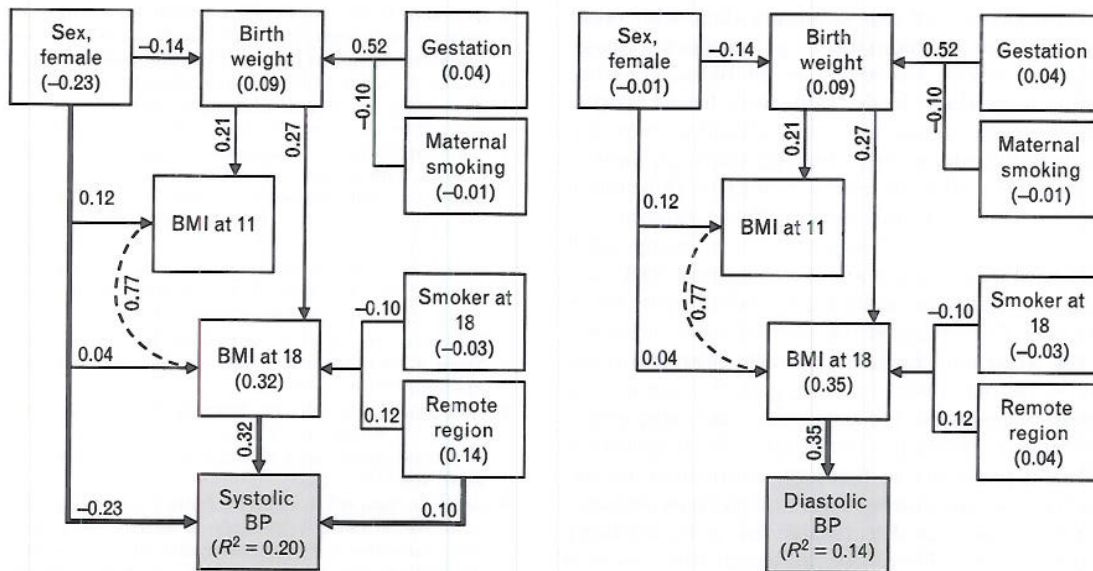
Sex, female (–0.23)

–0.14

Birth weight (0.09)

0.52

Gestation (0.04)

–0.10

Maternal smoking (–0.01)

0.21

0.27

0.12

BMI at 11

0.77

–0.10

Smoker at 18 (–0.03)

0.04

BMI at 18 (0.32)

0.12

Remote region (0.14)

0.32

–0.23

Systolic BP ($R^2 = 0.20$)

0.10

Sex, female (–0.01)

–0.14

Birth weight (0.09)

0.52

Gestation (0.04)

–0.10

Maternal smoking (–0.01)

0.21

0.27

0.12

BMI at 11

0.77

–0.10

Smoker at 18 (–0.03)

0.04

BMI at 18 (0.35)

0.12

Remote region (0.04)

0.35

Diastolic BP ($R^2 = 0.14$)